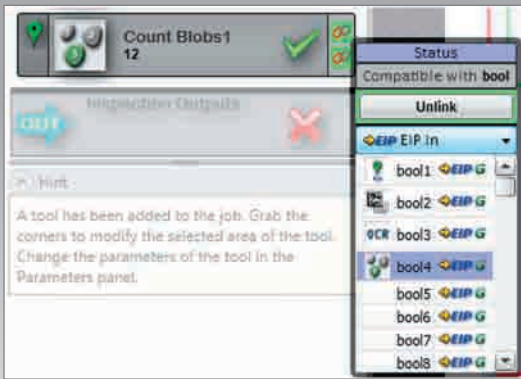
Count Blobs1
12

Inspection Outputs

OUT

Hint

A tool has been added to the job. Grab the corners to modify the selected area of the tool. Change the parameters of the tool in the Parameters panel.

Status
Compatible with bool

Unlink

EIP EIP In

bool1 EIP G
bool2 EIP G
OCR bool3 EIP G
bool4 EIP G
bool5 EIP G
bool6 EIP G
bool7 EIP G
bool8 EIP G